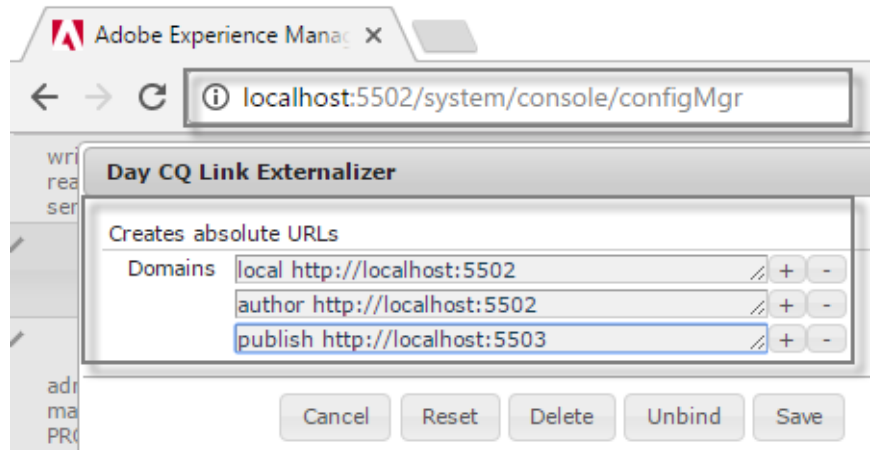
Adobe Experience Manag ×

localhost:5502/system/console/configMgr

wri
rea
ser

Day CQ Link Externalizer

Creates absolute URLs

Domains local http://localhost:5502 + -
author http://localhost:5502 + -
publish http://localhost:5503 + -

adr
ma
PR

Cancel Reset Delete Unbind Save